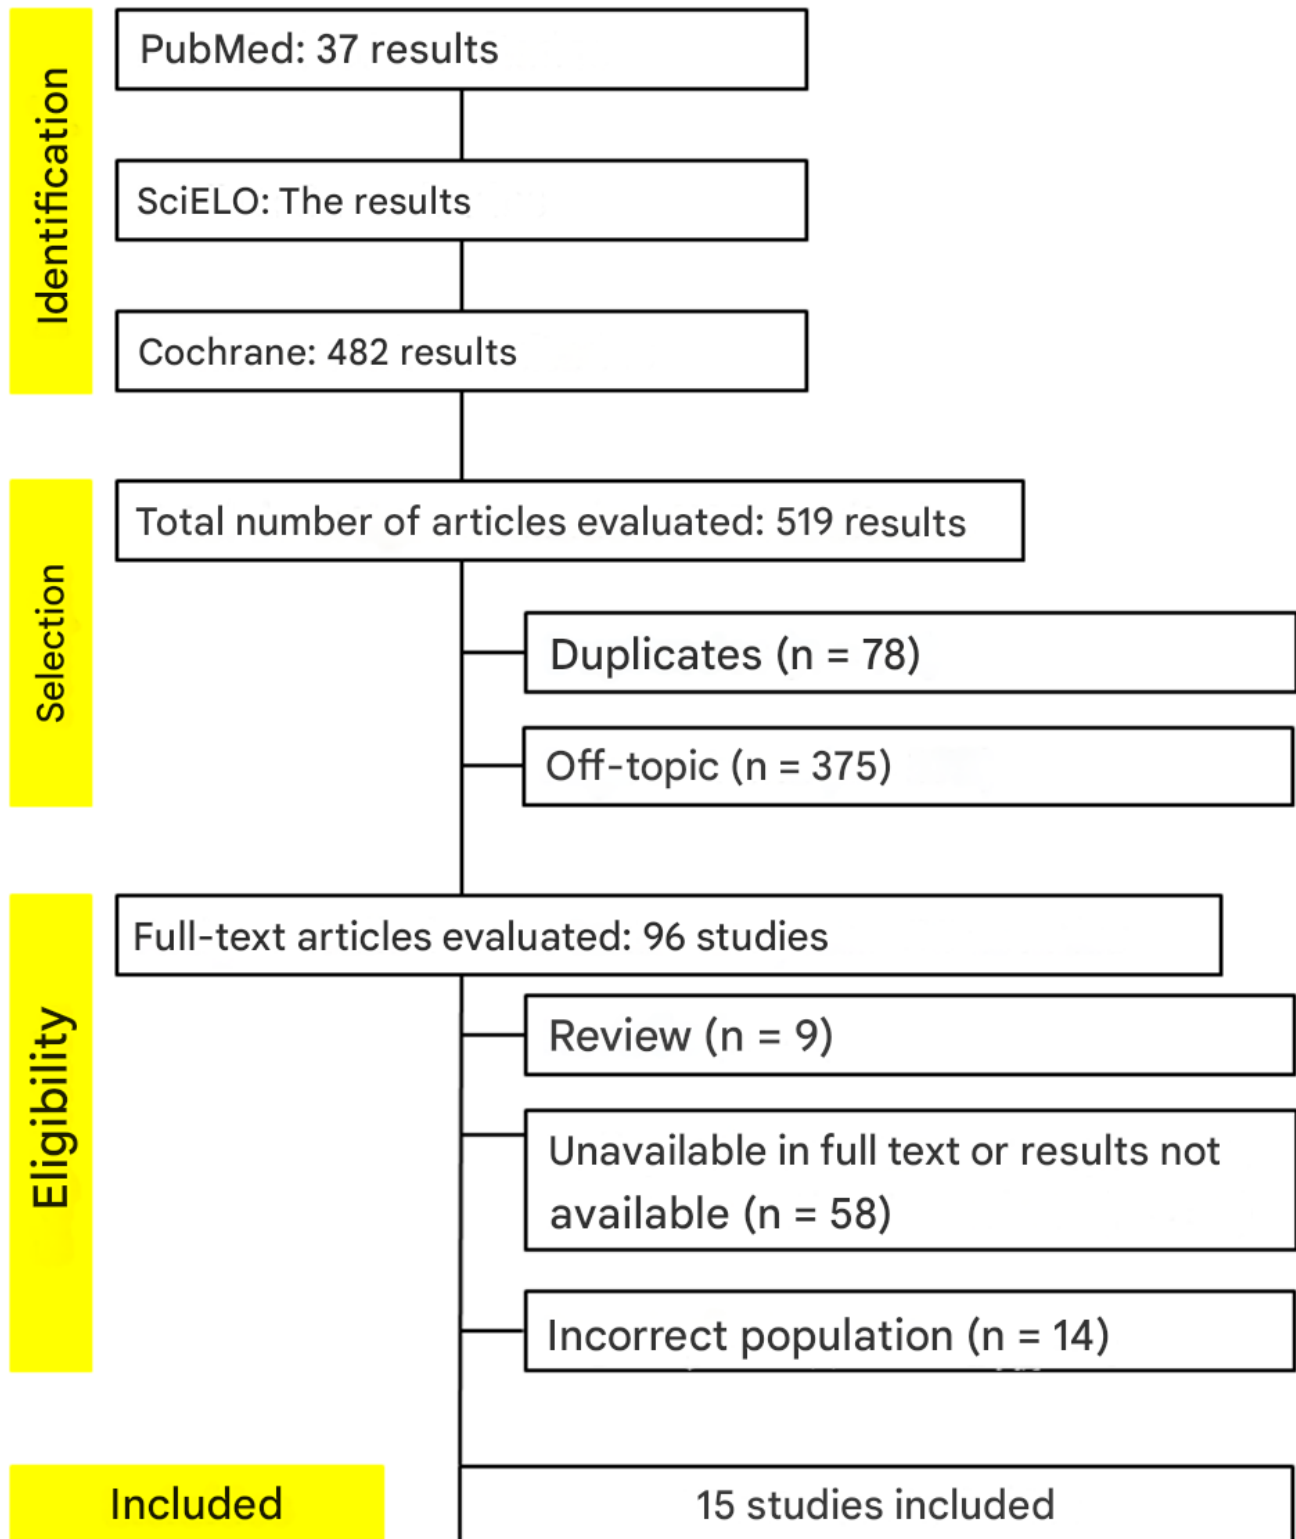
Identification

PubMed: 37 results

SciELO: The results

Cochrane: 482 results

Selection

Total number of articles evaluated: 519 results

Duplicates (n = 78)

Off-topic (n = 375)

Eligibility

Full-text articles evaluated: 96 studies

Review (n = 9)

Unavailable in full text or results not available (n = 58)

Incorrect population (n = 14)

Included

15 studies included